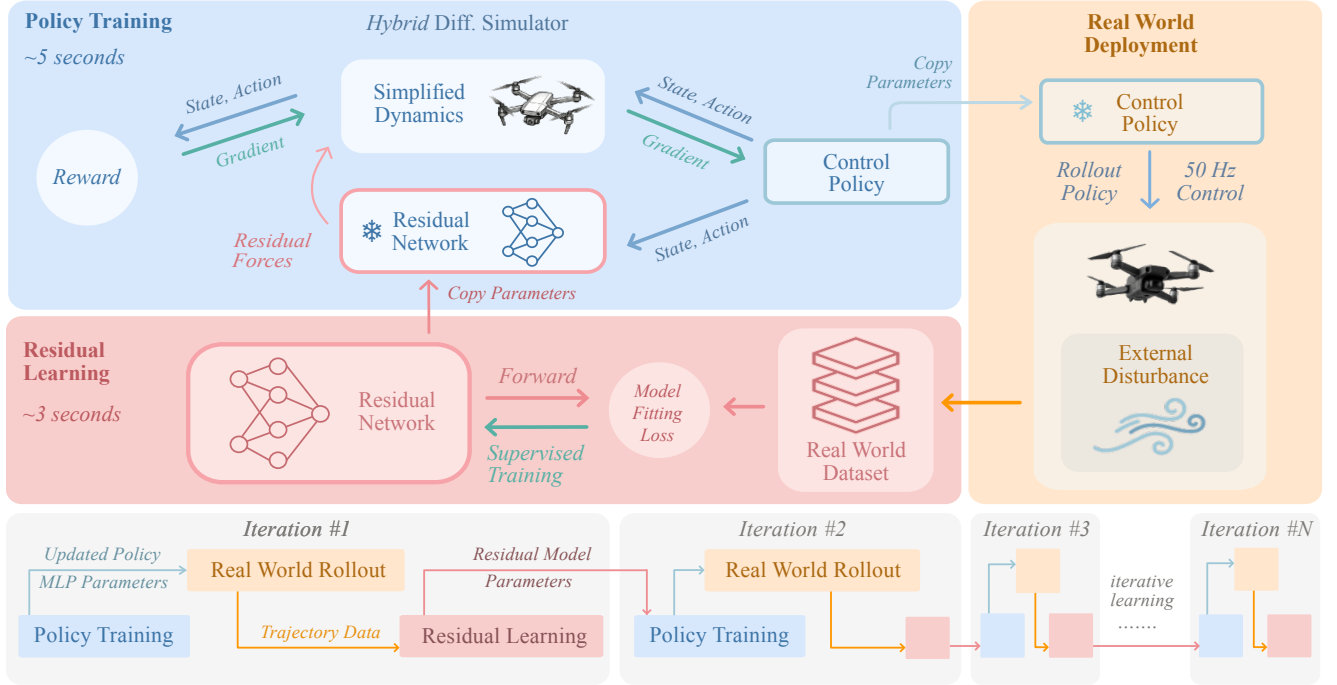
Policy Training
~5 seconds

*Hybrid* Diff. Simulator

State, Action
Gradient
Reward

Simplified Dynamics

State, Action
Gradient

Control Policy

Residual Forces

Residual Network

State, Action

Copy Parameters

Copy Parameters

Real World Deployment

Control Policy

Rollout Policy
50 Hz Control

External Disturbance

Residual Learning
~3 seconds

Residual Network

Forward
Supervised Training

Model Fitting Loss

Real World Dataset

Iteration #1

Updated Policy MLP Parameters

Real World Rollout

Residual Model Parameters

Policy Training

Trajectory Data

Residual Learning

Iteration #2

Real World Rollout

Policy Training

Iteration #3

iterative learning
.......

Iteration #N